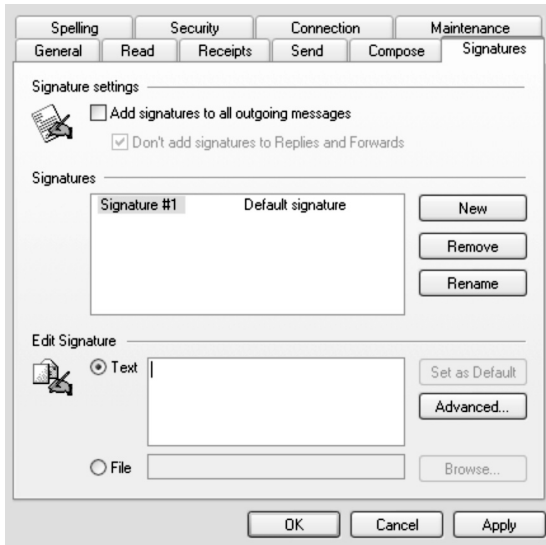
Spelling | Security | Connection | Maintenance
General | Read | Receipts | Send | Compose | Signatures

Signature settings

Add signatures to all outgoing messages

Don't add signatures to Replies and Forwards

Signatures

| Signature #1 | Default signature |
|---|---|

New

Remove

Rename

Edit Signature

Text

Set as Default

Advanced...

File

Browse...

OK

Cancel

Apply